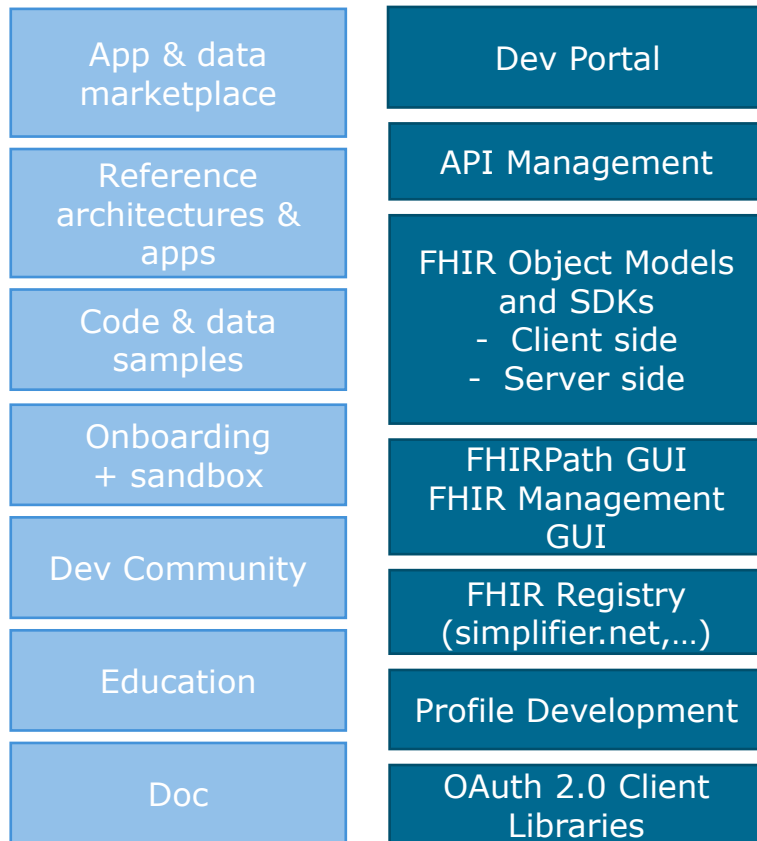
App & data marketplace

Reference architectures & apps

Code & data samples

Onboarding + sandbox

Dev Community

Education

Doc

Dev Portal

API Management

FHIR Object Models and SDKs
- Client side
- Server side

FHIRPath GUI
FHIR Management GUI

FHIR Registry (simplifier.net,…)

Profile Development

OAuth 2.0 Client Libraries